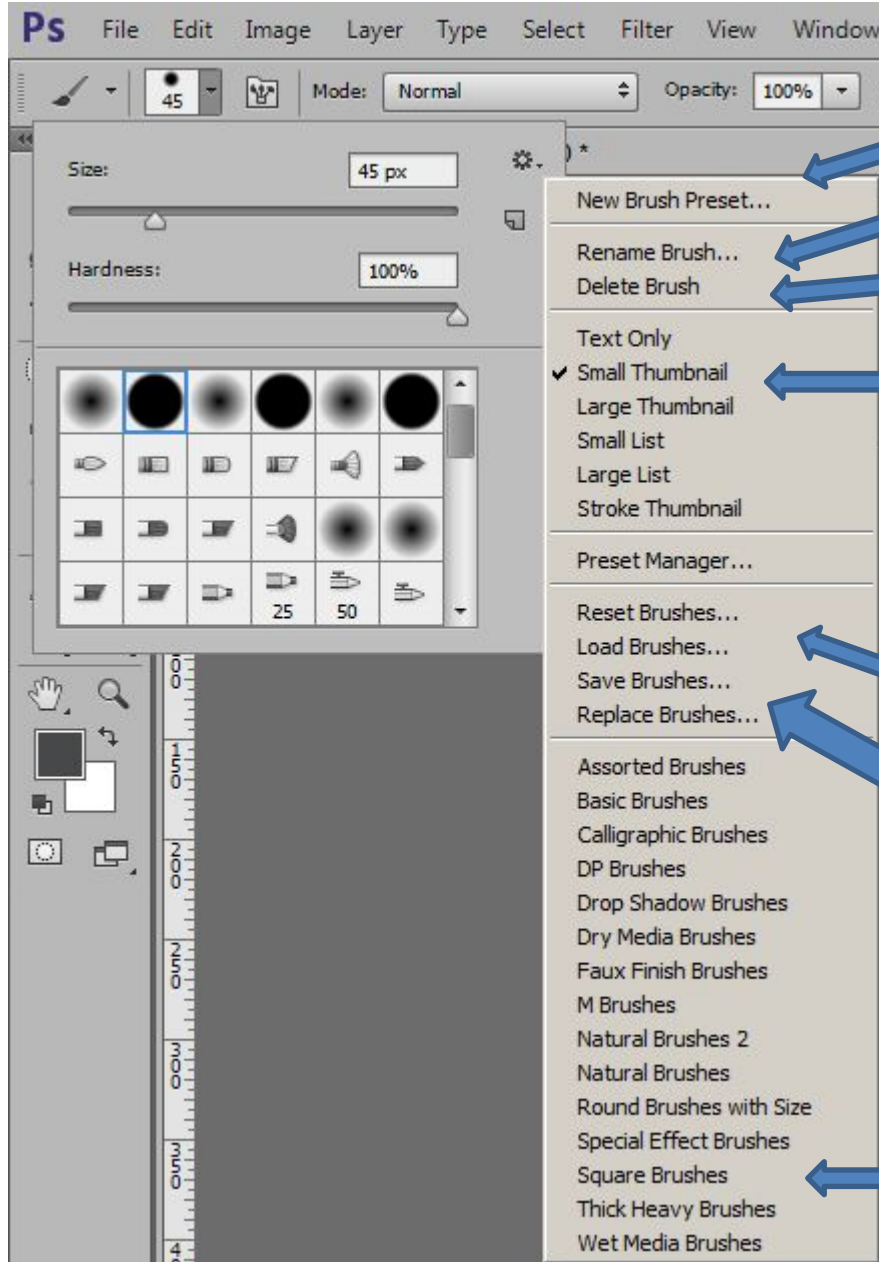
Ps File Edit Image Layer Type Select Filter View Window

45 Mode: Normal Opacity: 100%

Size: 45 px

Hardness: 100%

25 50

) *

New Brush Preset...

Rename Brush...
Delete Brush

Text Only
✔ Small Thumbnail
Large Thumbnail
Small List
Large List
Stroke Thumbnail

Preset Manager...

Reset Brushes...
Load Brushes...
Save Brushes...
Replace Brushes...

Assorted Brushes
Basic Brushes
Calligraphic Brushes
DP Brushes
Drop Shadow Brushes
Dry Media Brushes
Faux Finish Brushes
M Brushes
Natural Brushes 2
Natural Brushes
Round Brushes with Size
Special Effect Brushes
Square Brushes
Thick Heavy Brushes
Wet Media Brushes

100
150
200
250
300
350
4